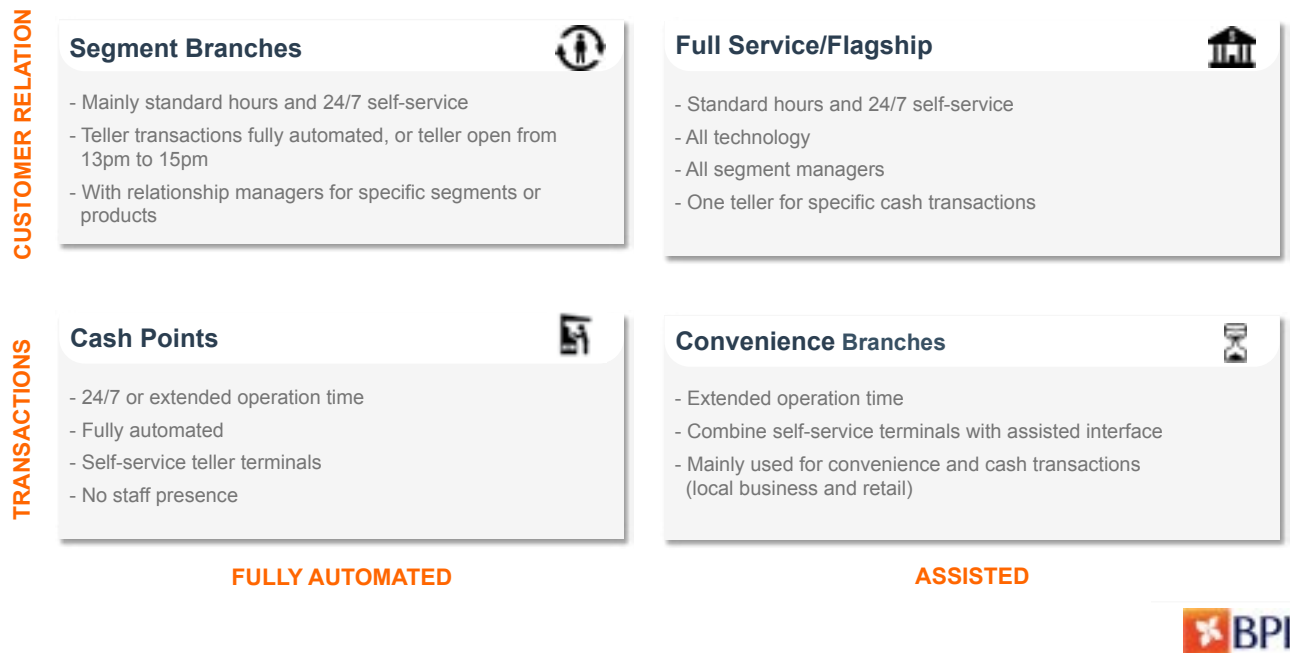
CUSTOMER RELATION

Segment Branches

- Mainly standard hours and 24/7 self-service
- Teller transactions fully automated, or teller open from 13pm to 15pm
- With relationship managers for specific segments or products

Full Service/Flagship

- Standard hours and 24/7 self-service
- All technology
- All segment managers
- One teller for specific cash transactions

TRANSACTIONS

Cash Points

- 24/7 or extended operation time
- Fully automated
- Self-service teller terminals
- No staff presence

Convenience Branches

- Extended operation time
- Combine self-service terminals with assisted interface
- Mainly used for convenience and cash transactions (local business and retail)

FULLY AUTOMATED

ASSISTED

BPI